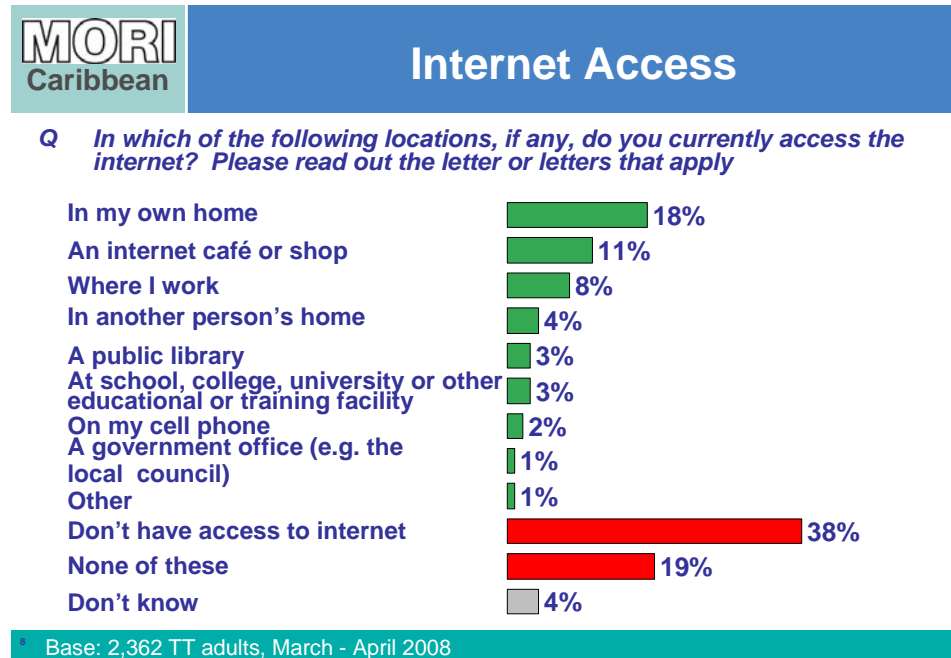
MORI Caribbean

Internet Access

Q In which of the following locations, if any, do you currently access the internet? Please read out the letter or letters that apply

In my own home 18%
An internet café or shop 11%
Where I work 8%
In another person's home 4%
A public library 3%
At school, college, university or other educational or training facility 3%
On my cell phone 2%
A government office (e.g. the local council) 1%
Other 1%
Don't have access to internet 38%
None of these 19%
Don't know 4%

8 Base: 2,362 TT adults, March - April 2008